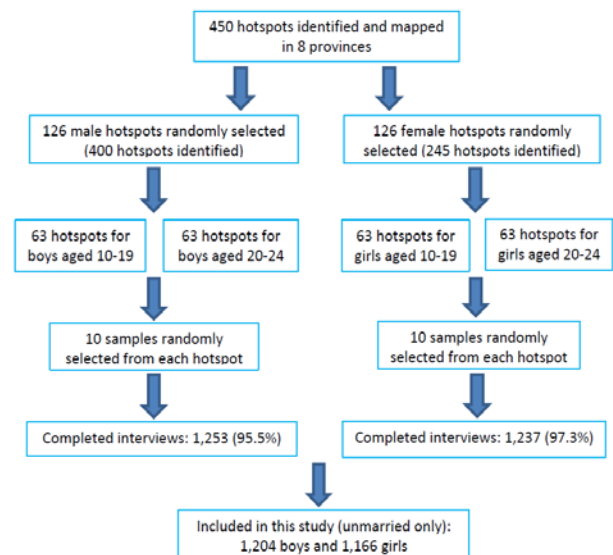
450 hotspots identified and mapped in 8 provinces

126 male hotspots randomly selected (400 hotspots identified)

63 hotspots for boys aged 10-19

63 hotspots for boys aged 20-24

10 samples randomly selected from each hotspot

Completed interviews: 1,253 (95.5%)

126 female hotspots randomly selected (245 hotspots identified)

63 hotspots for girls aged 10-19

63 hotspots for girls aged 20-24

10 samples randomly selected from each hotspot

Completed interviews: 1,237 (97.3%)

Included in this study (unmarried only): 1,204 boys and 1,166 girls